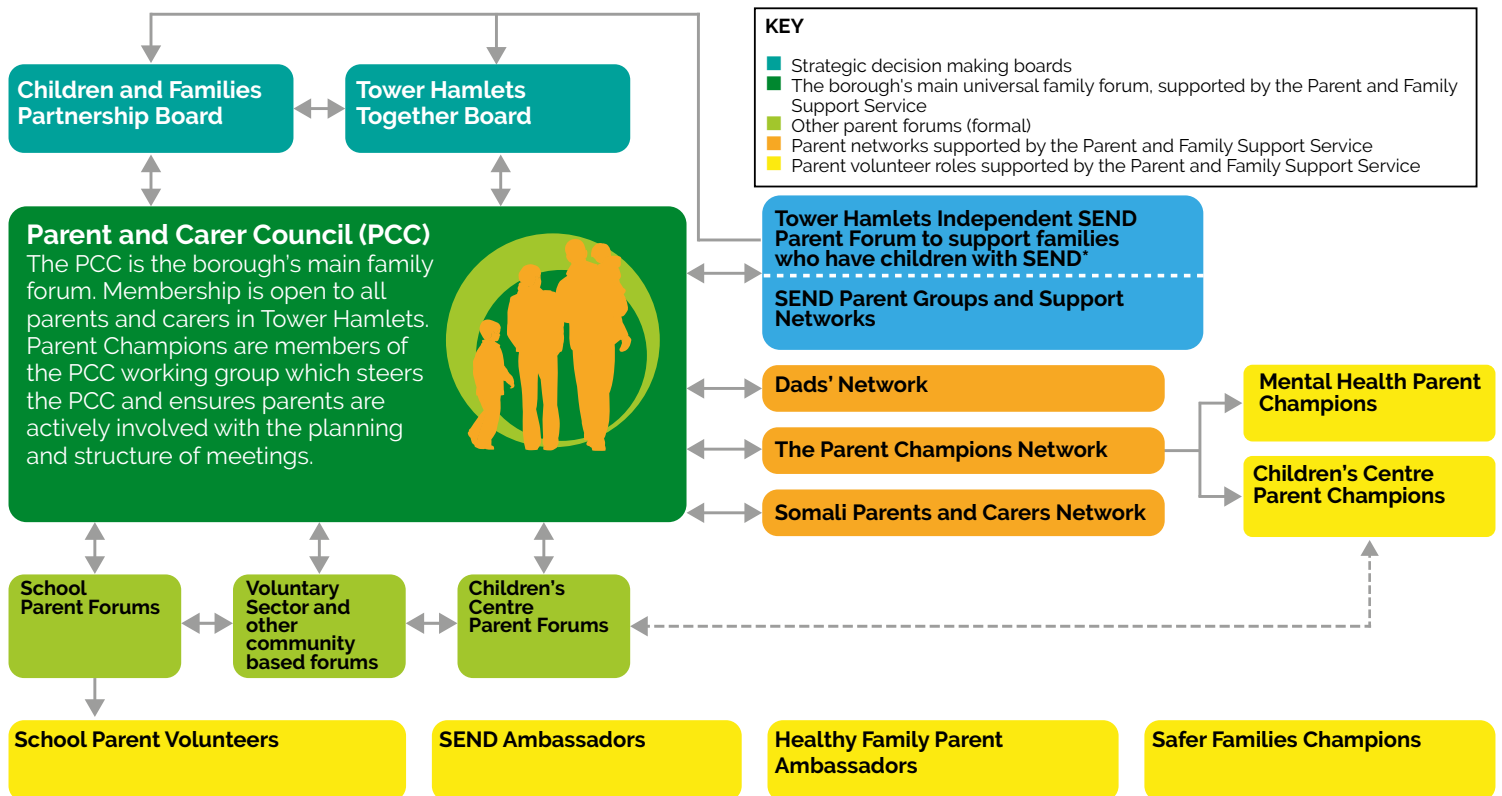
Children and Families Partnership Board

Tower Hamlets Together Board

KEY

Strategic decision making boards
The borough's main universal family forum, supported by the Parent and Family Support Service
Other parent forums (formal)
Parent networks supported by the Parent and Family Support Service
Parent volunteer roles supported by the Parent and Family Support Service

Parent and Carer Council (PCC)
The PCC is the borough's main family forum. Membership is open to all parents and carers in Tower Hamlets. Parent Champions are members of the PCC working group which steers the PCC and ensures parents are actively involved with the planning and structure of meetings.

Tower Hamlets Independent SEND Parent Forum to support families who have children with SEND*

SEND Parent Groups and Support Networks

Dads' Network

The Parent Champions Network

Somali Parents and Carers Network

Mental Health Parent Champions

Children's Centre Parent Champions

School Parent Forums

Voluntary Sector and other community based forums

Children's Centre Parent Forums

School Parent Volunteers

SEND Ambassadors

Healthy Family Parent Ambassadors

Safer Families Champions